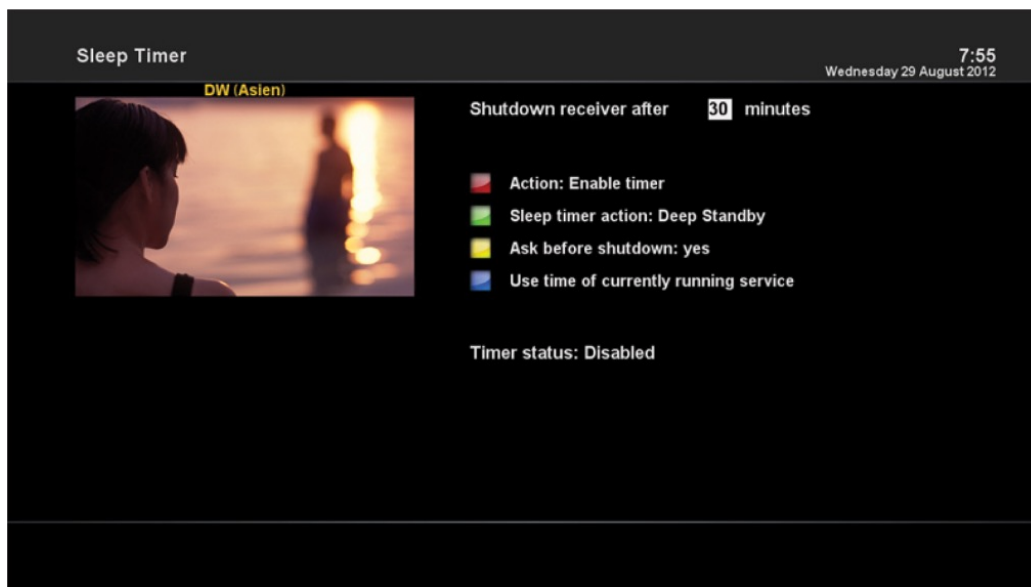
Sleep Timer

7:55
Wednesday 29 August 2012

DW (Asien)

Shutdown receiver after 30 minutes

Action: Enable timer

Sleep timer action: Deep Standby

Ask before shutdown: yes

Use time of currently running service

Timer status: Disabled